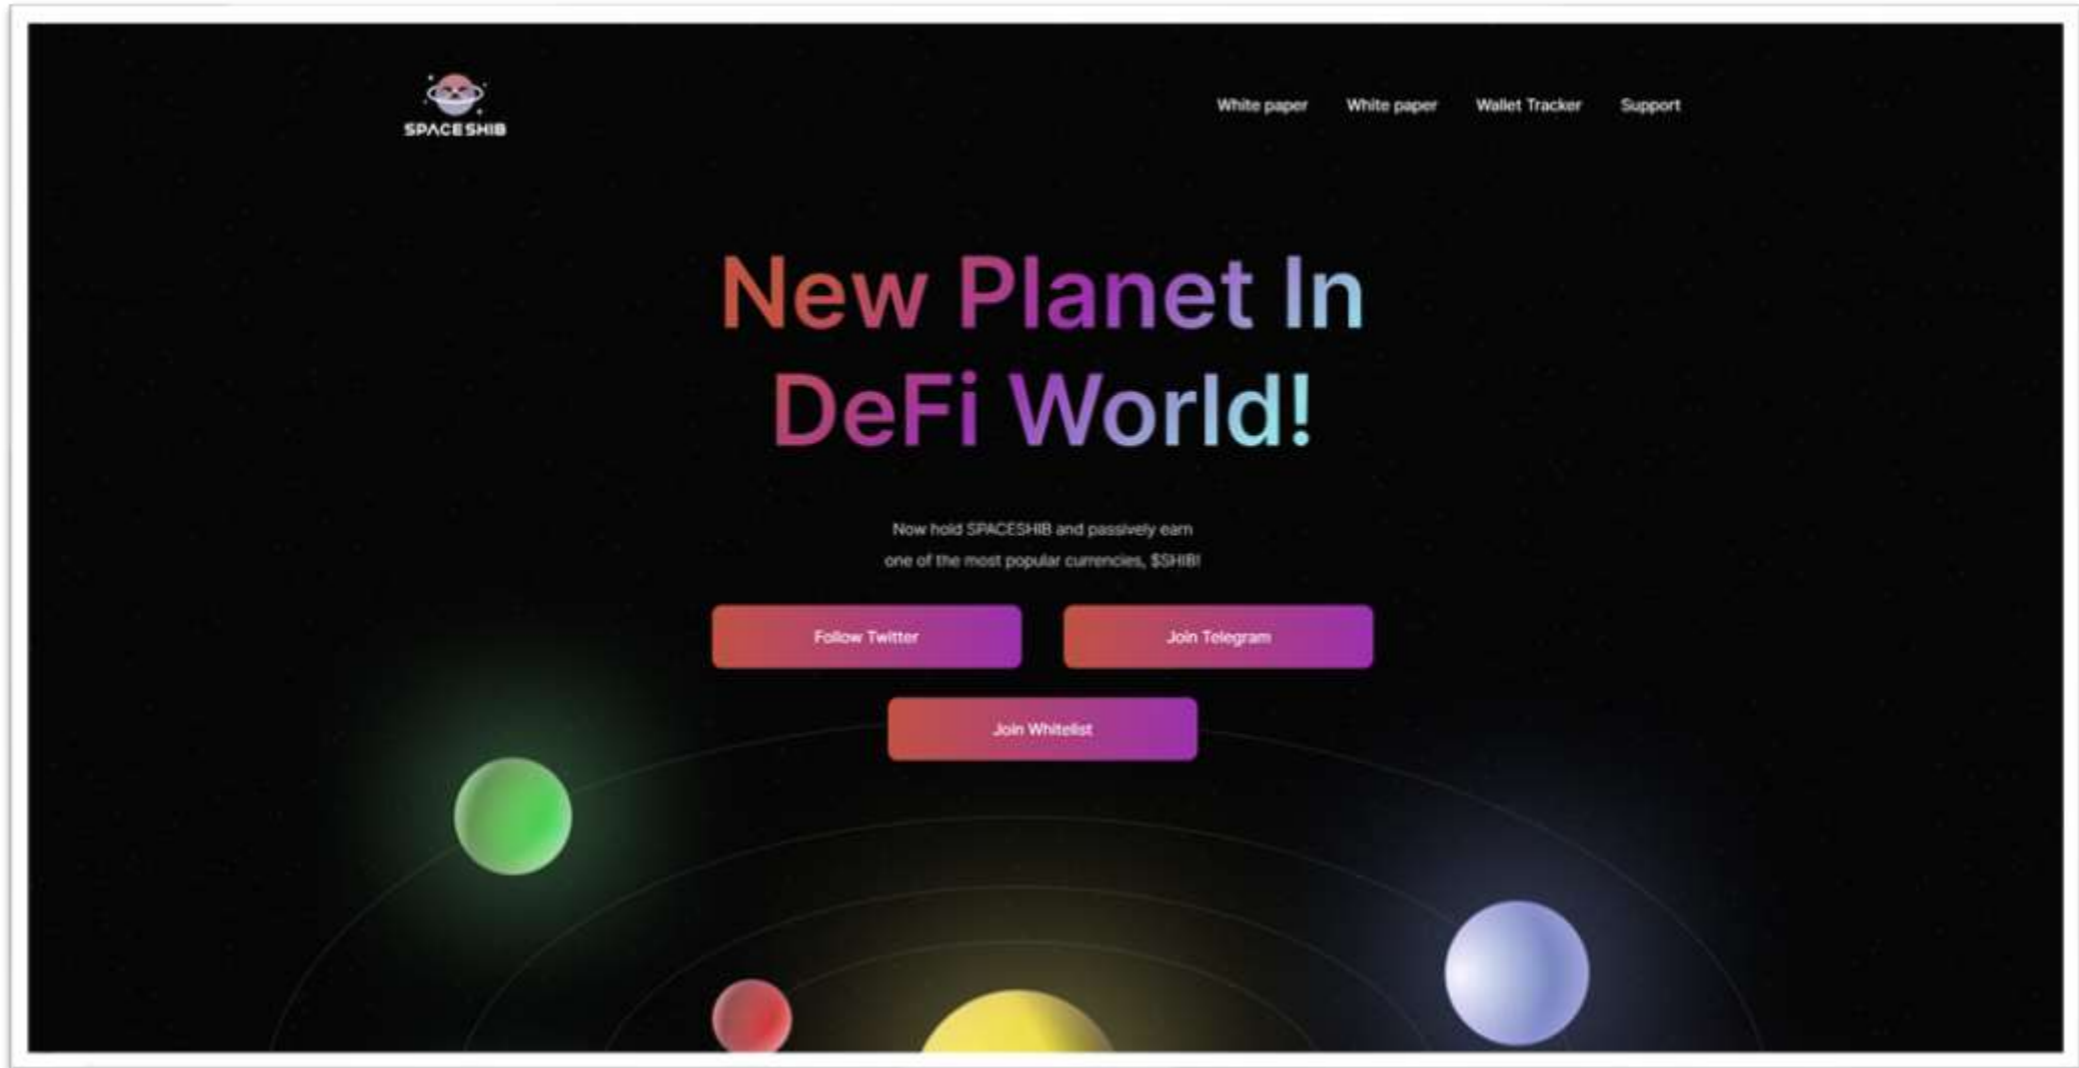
SPACE SHIB

White paper White paper Wallet Tracker Support

New Planet In DeFi World!

Now hold SPACESHIB and passively earn one of the most popular currencies, $SHIB!

Follow Twitter

Join Telegram

Join Whitelist